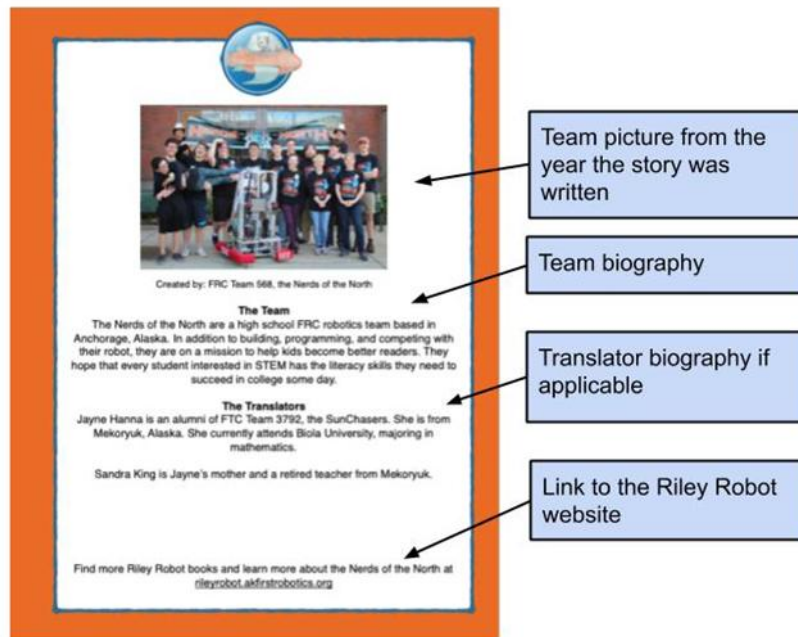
Created by: FRC Team 568, the Nerds of the North

The Team
The Nerds of the North are a high school FRC robotics team based in Anchorage, Alaska. In addition to building, programming, and competing with their robot, they are on a mission to help kids become better readers. They hope that every student interested in STEM has the literacy skills they need to succeed in college some day.

The Translators
Jayne Hanna is an alumni of FTC Team 3792, the SunChasers. She is from Mekoryuk, Alaska. She currently attends Biola University, majoring in mathematics.

Sandra King is Jayne's mother and a retired teacher from Mekoryuk.

Find more Riley Robot books and learn more about the Nerds of the North at rileyrobot.akfirstrobotics.org

Team picture from the year the story was written

Team biography

Translator biography if applicable

Link to the Riley Robot website